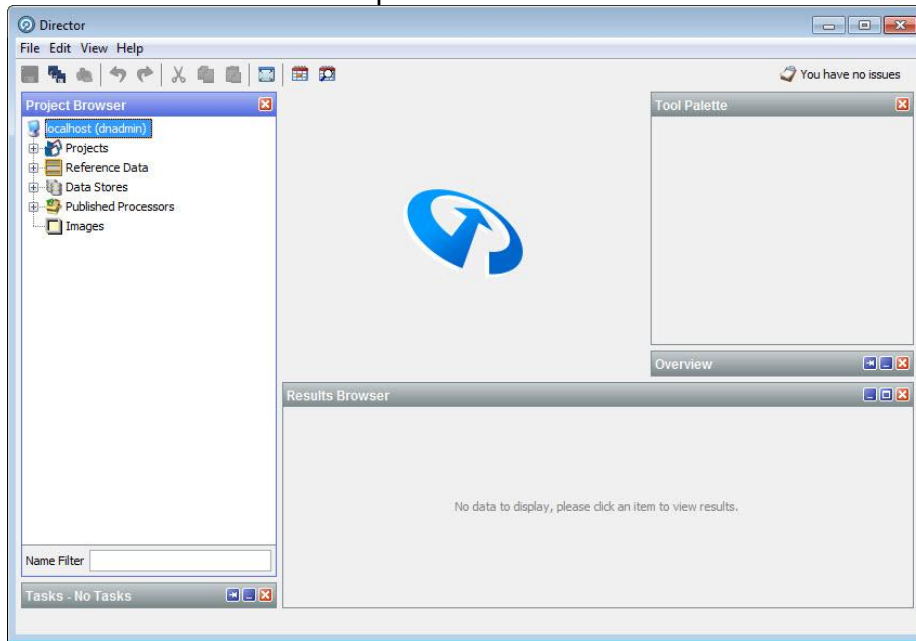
Director

File Edit View Help

You have no issues

Project Browser

localhost (dnadmin)

Projects

Reference Data

Data Stores

Published Processors

Images

Name Filter

Tasks - No Tasks

Tool Palette

Overview

Results Browser

No data to display, please click an item to view results.